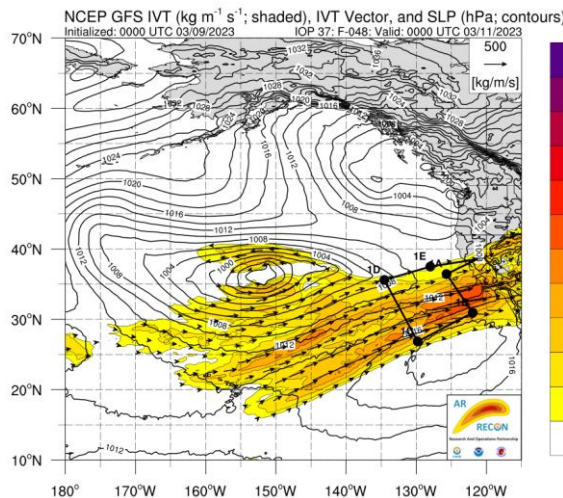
NCEP GFS IVT (kg m$^{-1}$ s$^{-1}$; shaded), IVT Vector, and SLP (hPa; contours)
Initialized: 0000 UTC 03/09/2023
IOP 37: F-048: Valid: 0000 UTC 03/11/2023

500
[kg/m/s]

70°N
60°N
50°N
40°N
30°N
20°N
10°N

180°
170°W
160°W
150°W
140°W
130°W
120°W

1032
1028
1028
1032
1024
1020
1016
1016
1024
1020
1016
1012
1008
1004
1012
1008
1004
1000
1004
1012
1016
1008
1012
1008
1012
1016
1012
1012

1E
1D
A
B
C
D

AR
RECON
Research And Operations Partnership